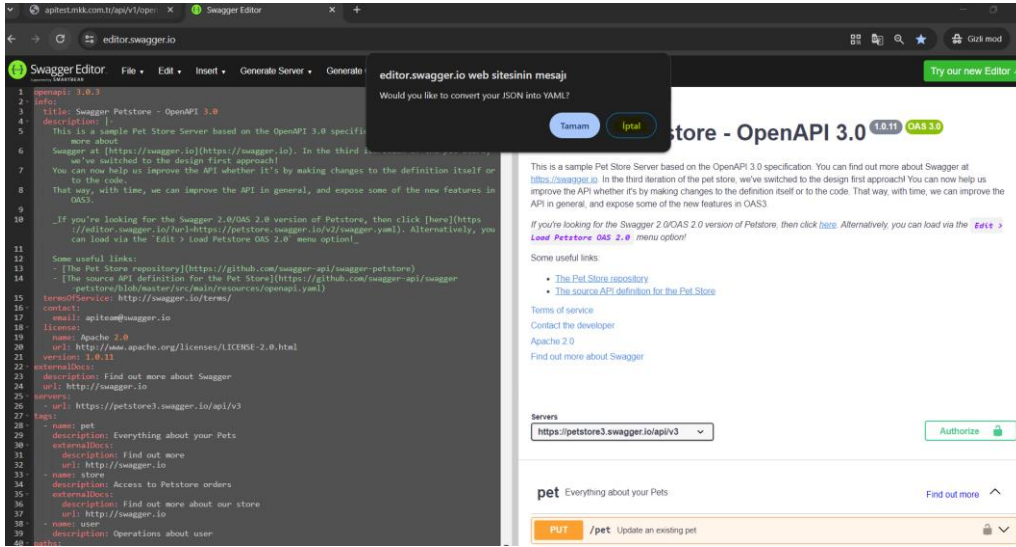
apitest.mkk.com.tr/api/v1/open ×
Swagger Editor ×
editor.swagger.io
Gizli mod
Swagger Editor. File ▾ Edit ▾ Insert ▾ Generate Server ▾ Generate
Try our new Editor

editor.swagger.io web sitesinin mesajı
Would you like to convert your JSON into YAML?
Tamam
İptal

1 openapi: 3.0.3
2 info:
3 title: Swagger Petstore - OpenAPI 3.0
4 description: |-
5 This is a sample Pet Store Server based on the OpenAPI 3.0 specific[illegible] more about
6 Swagger at [https://swagger.io](https://swagger.io). In the third i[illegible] we've switched to the design first approach!
7 You can now help us improve the API whether it's by making changes to the definition itself or to the code.
8 That way, with time, we can improve the API in general, and expose some of the new features in OAS3.
9
10 _If you're looking for the Swagger 2.0/OAS 2.0 version of Petstore, then click [here](https://editor.swagger.io/?url=https://petstore.swagger.io/v2/swagger.yaml). Alternatively, you can load via the `Edit > Load Petstore OAS 2.0` menu option!_
11
12 Some useful links:
13 - [The Pet Store repository](https://github.com/swagger-api/swagger-petstore)
14 - [The source API definition for the Pet Store](https://github.com/swagger-api/swagger-petstore/blob/master/src/main/resources/openapi.yaml)
15 termsOfService: http://swagger.io/terms/
16 contact:
17 email: apiteam@swagger.io
18 license:
19 name: Apache 2.0
20 url: http://www.apache.org/licenses/LICENSE-2.0.html
21 version: 1.0.11
22 externalDocs:
23 description: Find out more about Swagger
24 url: http://swagger.io
25 servers:
26 - url: https://petstore3.swagger.io/api/v3
27 tags:
28 - name: pet
29 description: Everything about your Pets
30 externalDocs:
31 description: Find out more
32 url: http://swagger.io
33 - name: store
34 description: Access to Petstore orders
35 externalDocs:
36 description: Find out more about our store
37 url: http://swagger.io
38 - name: user
39 description: Operations about user
40 paths:

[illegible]store - OpenAPI 3.0 1.0.11 OAS 3.0

This is a sample Pet Store Server based on the OpenAPI 3.0 specification. You can find out more about Swagger at https://swagger.io. In the third iteration of the pet store, we've switched to the design first approach! You can now help us improve the API whether it's by making changes to the definition itself or to the code. That way, with time, we can improve the API in general, and expose some of the new features in OAS3.

If you're looking for the Swagger 2.0/OAS 2.0 version of Petstore, then click here. Alternatively, you can load via the Edit > Load Petstore OAS 2.0 menu option!

Some useful links:
• The Pet Store repository
• The source API definition for the Pet Store

Terms of service
Contact the developer
Apache 2.0
Find out more about Swagger

Servers
https://petstore3.swagger.io/api/v3
Authorize

pet Everything about your Pets
Find out more

PUT /pet Update an existing pet